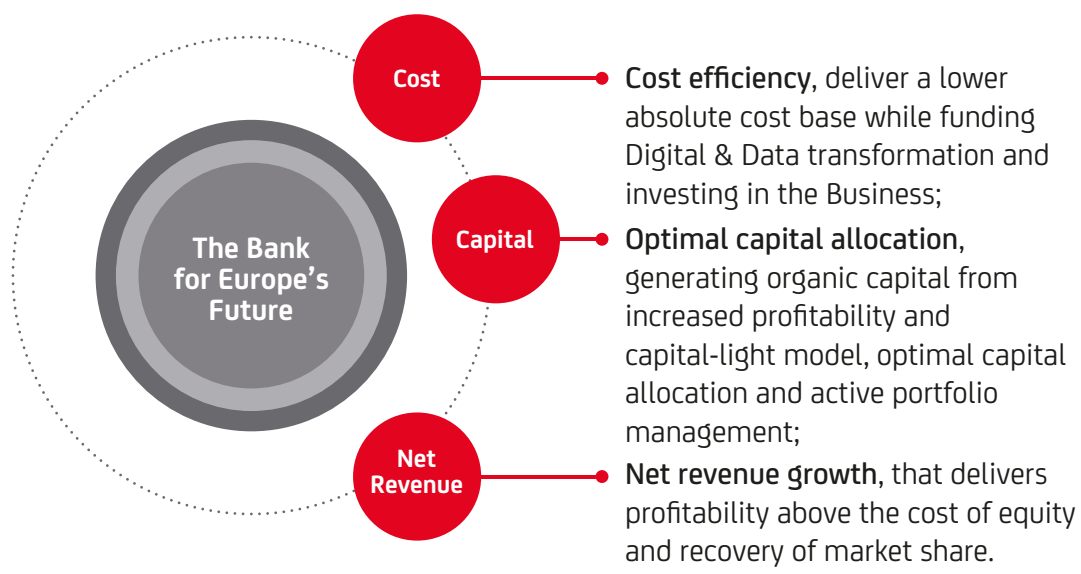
The Bank for Europe's Future

Cost

Capital

Net Revenue

Cost efficiency, deliver a lower absolute cost base while funding Digital & Data transformation and investing in the Business;

Optimal capital allocation, generating organic capital from increased profitability and capital-light model, optimal capital allocation and active portfolio management;

Net revenue growth, that delivers profitability above the cost of equity and recovery of market share.